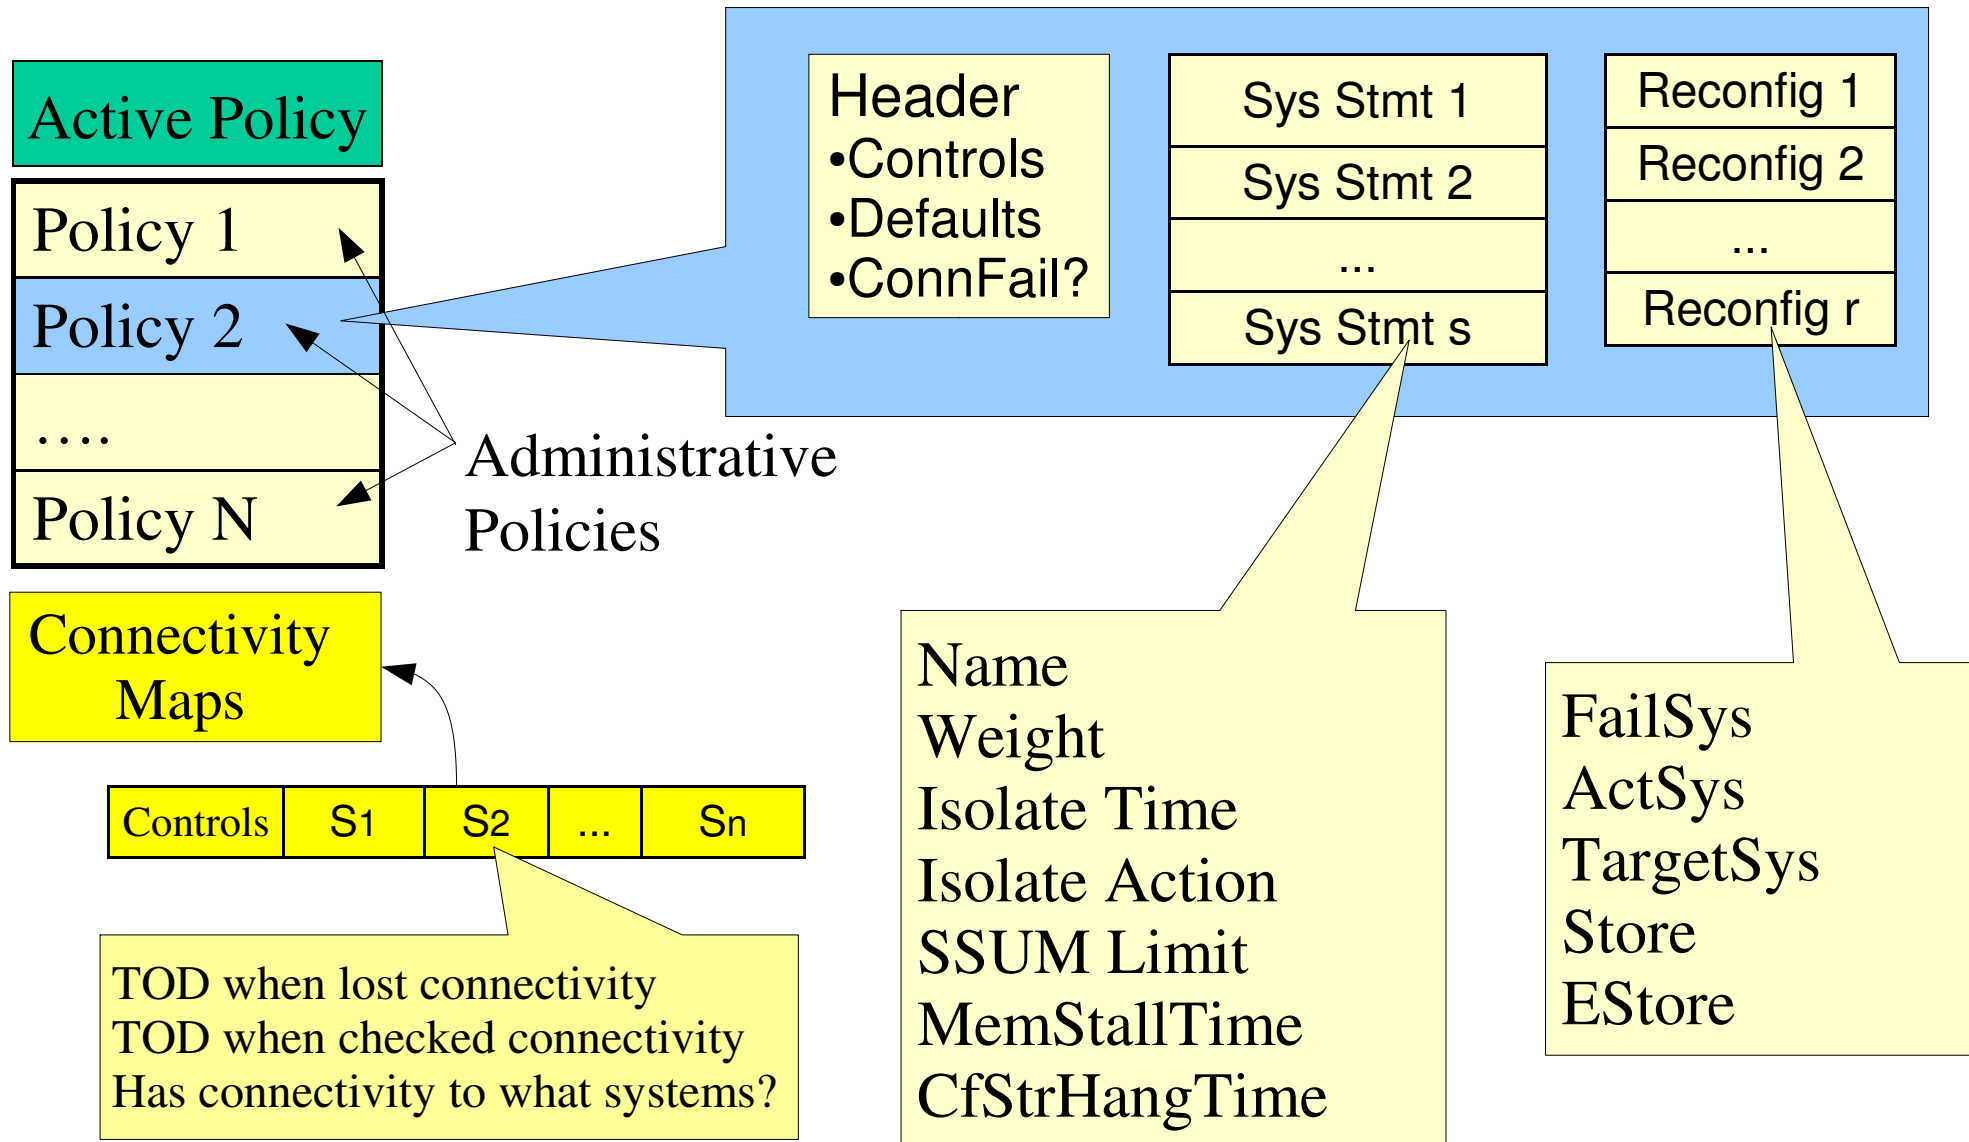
Active Policy

Policy 1

Policy 2

….

Policy N

Administrative Policies

Header
•Controls
•Defaults
•ConnFail?

Sys Stmt 1

Sys Stmt 2

...

Sys Stmt s

Reconfig 1

Reconfig 2

...

Reconfig r

Connectivity Maps

| Controls | S1 | S2 | ... | Sn |
|---|---|---|---|---|

TOD when lost connectivity
TOD when checked connectivity
Has connectivity to what systems?

Name
Weight
Isolate Time
Isolate Action
SSUM Limit
MemStallTime
CfStrHangTime

FailSys
ActSys
TargetSys
Store
EStore